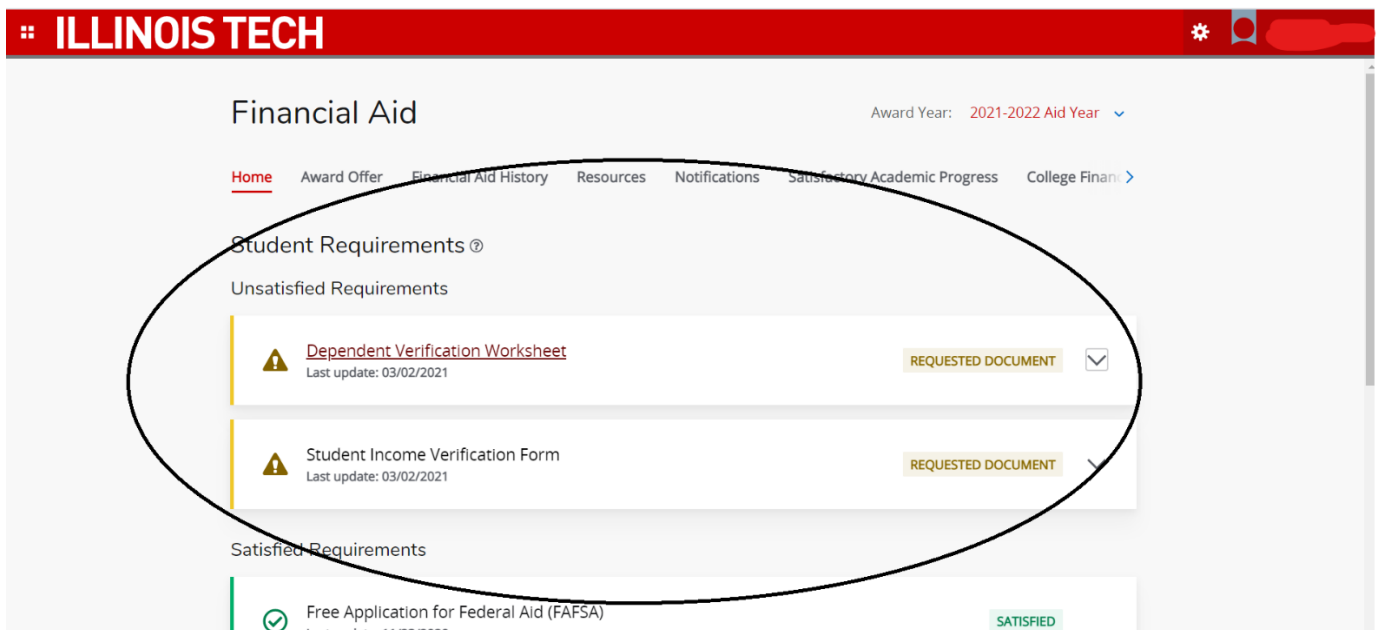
ILLINOIS TECH

Financial Aid

Award Year: 2021-2022 Aid Year

Home Award Offer Financial Aid History Resources Notifications Satisfactory Academic Progress College Finan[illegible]

Student Requirements

Unsatisfied Requirements

Dependent Verification Worksheet
Last update: 03/02/2021
REQUESTED DOCUMENT

Student Income Verification Form
Last update: 03/02/2021
REQUESTED DOCUMENT

Satisfied Requirements

Free Application for Federal Aid (FAFSA)
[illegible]
SATISFIED